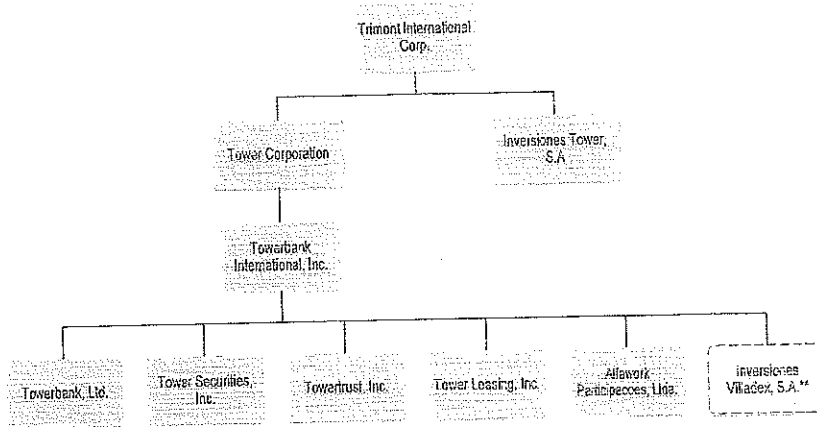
Trimont International Corp.

Tower Corporation

Inversiones Tower, S.A

Towerbank International, Inc.

Towerbank, Ltd.

Tower Securities, Inc.

Towertrust, Inc.

Tower Leasing, Inc.

Allawork Participacoes, Ltda.

Inversiones Villadex, S.A.**